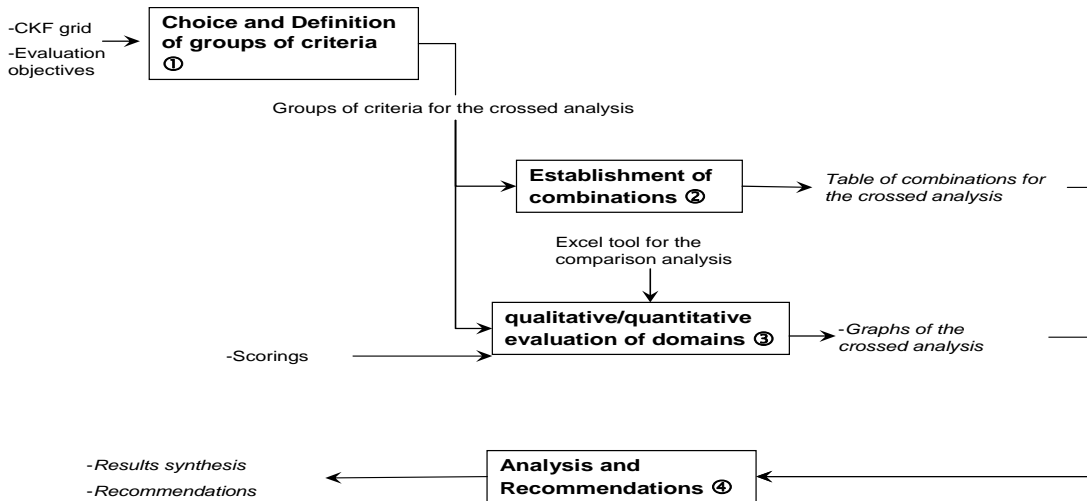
-CKF grid
-Evaluation objectives

**Choice and Definition of groups of criteria** ①

Groups of criteria for the crossed analysis

**Establishment of combinations** ②

*Table of combinations for the crossed analysis*

Excel tool for the comparison analysis

-Scorings

**qualitative/quantitative evaluation of domains** ③

-*Graphs of the crossed analysis*

-*Results synthesis*
-*Recommendations*

**Analysis and Recommendations** ④